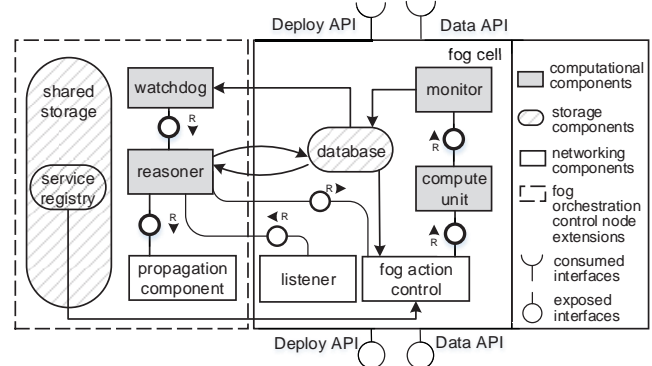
Deploy API

Data API

fog cell

shared storage

service registry

watchdog

R

reasoner

R

propagation component

database

R

R

listener

monitor

R

compute unit

R

fog action control

computational components

storage components

networking components

fog orchestration control node extensions

consumed interfaces

exposed interfaces

Deploy API

Data API